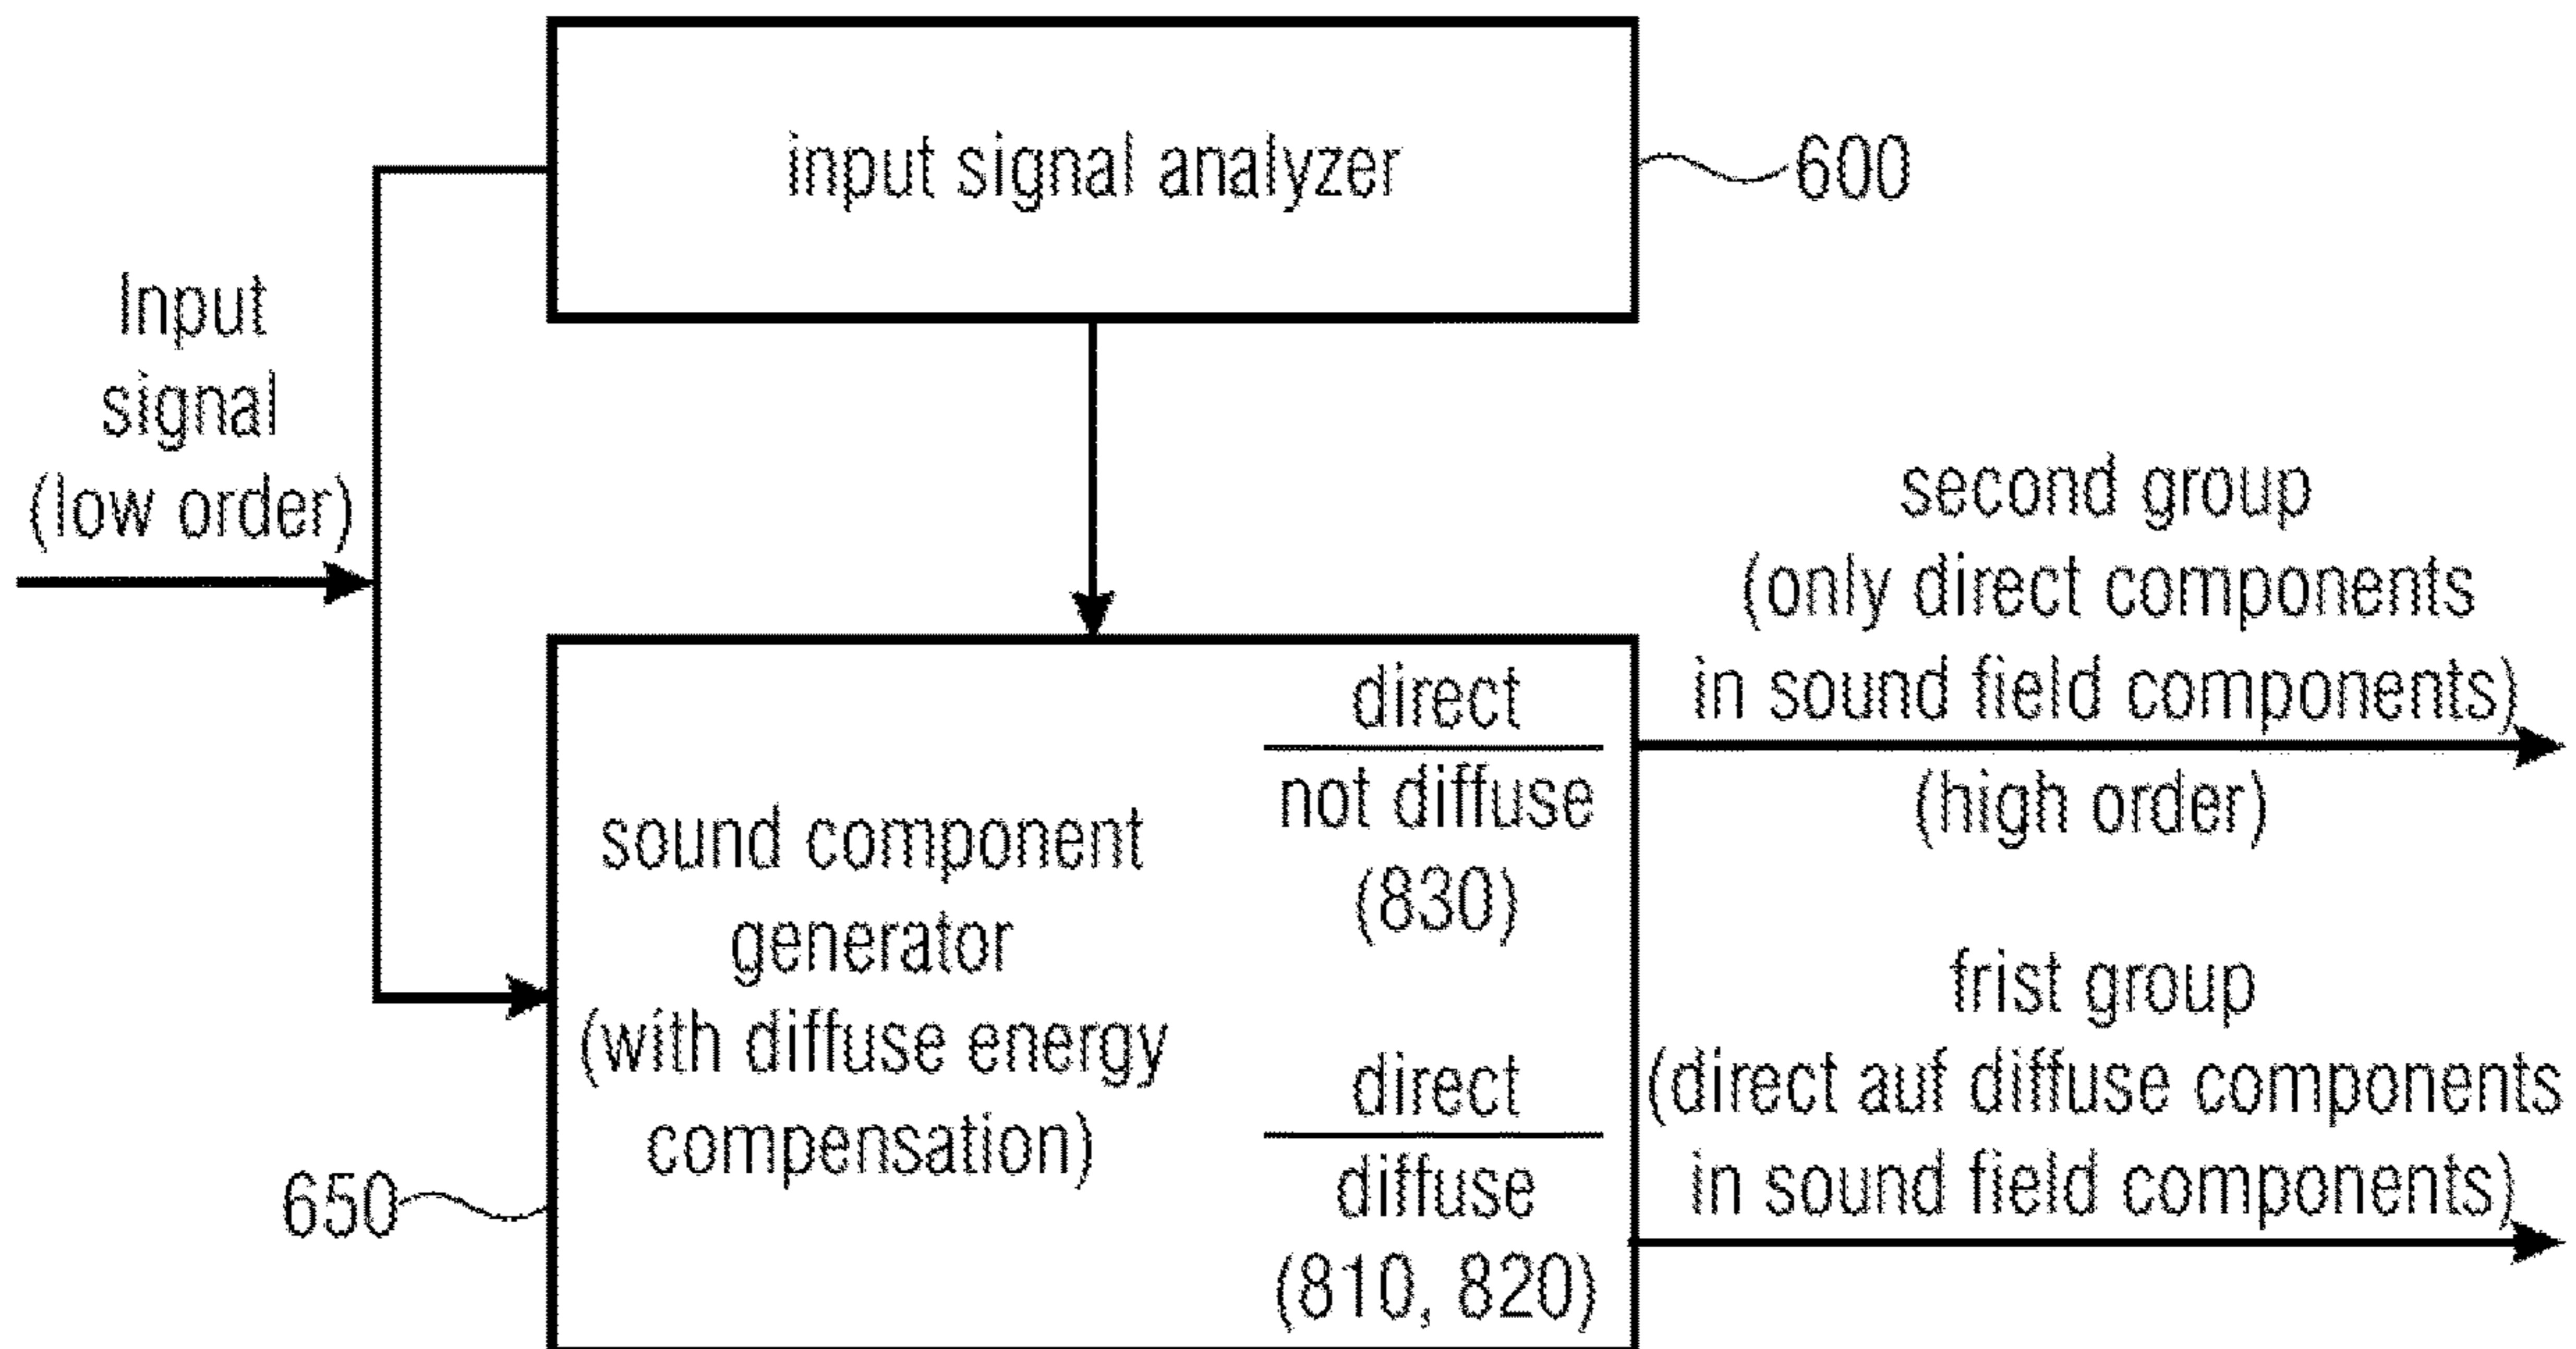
input signal analyzer

600

Input signal (low order)

sound component generator (with diffuse energy compensation)

650

direct
not diffuse
(830)

direct
diffuse
(810, 820)

second group (only direct components in sound field components)

(high order)

frist group (direct auf diffuse components in sound field components)